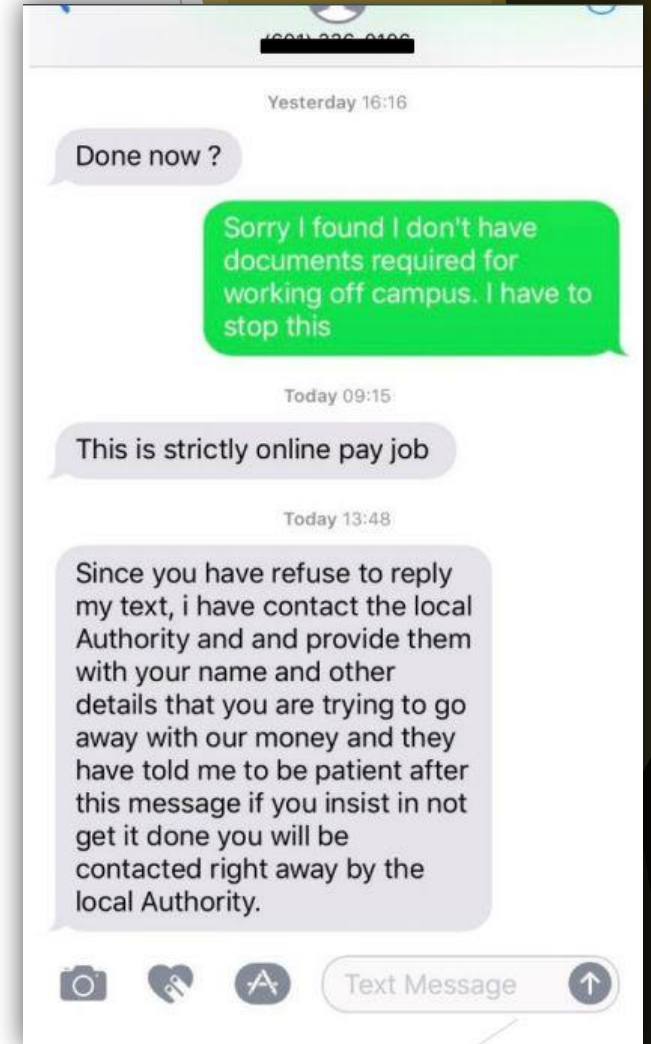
Yesterday 16:16

Done now ?

Sorry I found I don't have documents required for working off campus. I have to stop this

Today 09:15

This is strictly online pay job

Today 13:48

Since you have refuse to reply my text, i have contact the local Authority and and provide them with your name and other details that you are trying to go away with our money and they have told me to be patient after this message if you insist in not get it done you will be contacted right away by the local Authority.

Text Message